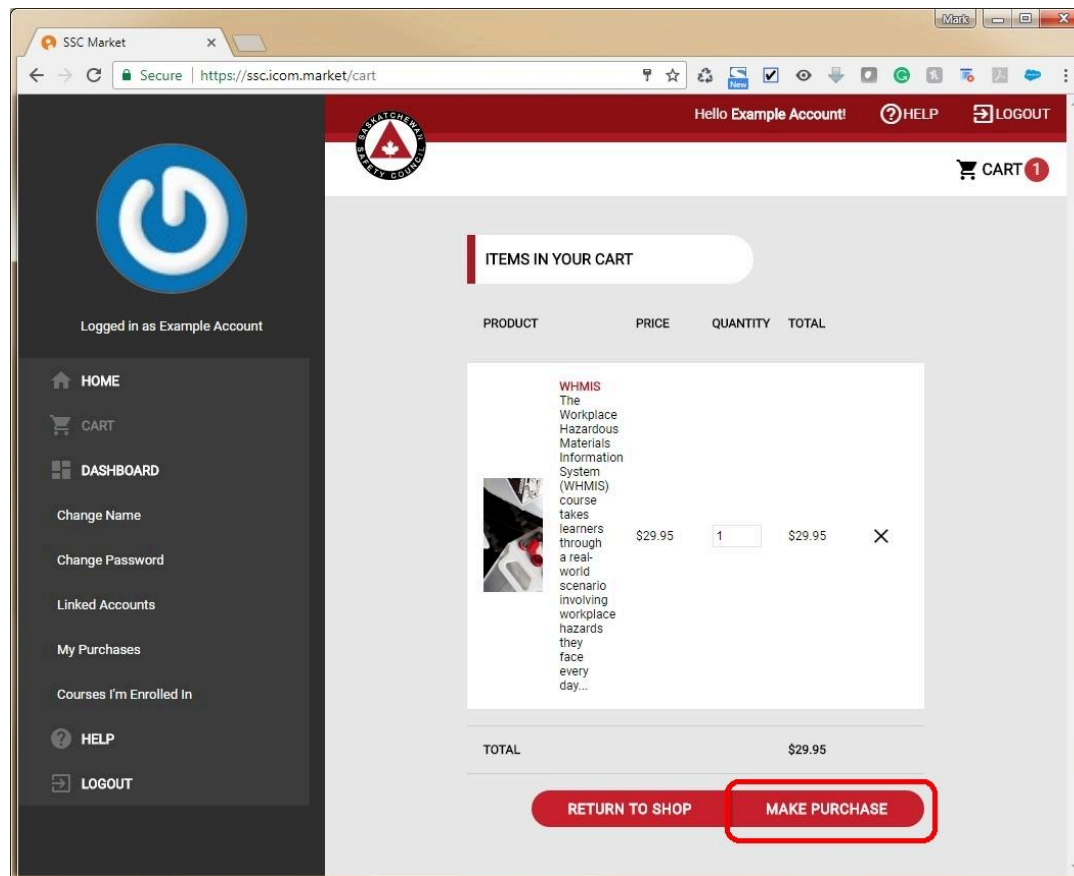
SSC Market ×

Mark

Secure | https://ssc.icom.market/cart

New

Hello Example Account! HELP LOGOUT

SASKATCHEWAN SAFETY COUNCIL

CART 1

Logged in as Example Account

HOME

CART

DASHBOARD

Change Name

Change Password

Linked Accounts

My Purchases

Courses I'm Enrolled In

HELP

LOGOUT

ITEMS IN YOUR CART

| PRODUCT | PRICE | QUANTITY | TOTAL | |
|---|---|---|---|---|
| WHMIS The Workplace Hazardous Materials Information System (WHMIS) course takes learners through a real-world scenario involving workplace hazards they face every day... | $29.95 | 1 | $29.95 | × |

TOTAL $29.95

RETURN TO SHOP

MAKE PURCHASE